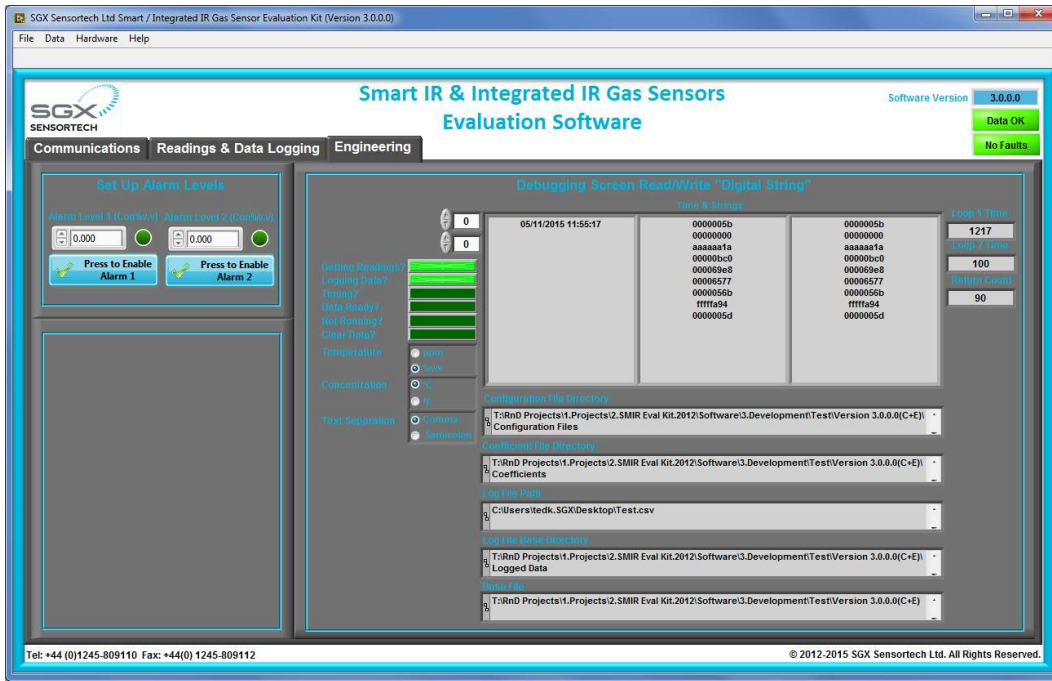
SGX Sensortech Ltd Smart / Integrated IR Gas Sensor Evaluation Kit (Version 3.0.0.0)

File Data Hardware Help

SGX SENSORTECH

Smart IR & Integrated IR Gas Sensors
Evaluation Software

Software Version 3.0.0.0

Data OK

No Faults

Communications Readings & Data Logging Engineering

Set Up Alarm Levels

Alarm Level 1 (Con%v.v) Alarm Level 2 (Con%v.v)

0.000 0.000

Press to Enable Alarm 1 Press to Enable Alarm 2

Debugging Screen Read/Write "Digital String"

0

0

Time & Strings

05/11/2015 11:55:17

| 0000005b | 0000005b |
|---|---|
| 00000000 | 00000000 |
| aaaaaa1a | aaaaaa1a |
| 00000bc0 | 00000bc0 |
| 000069e8 | 000069e8 |
| 00006577 | 00006577 |
| 0000056b | 0000056b |
| fffffa94 | fffffa94 |
| 0000005d | 0000005d |

Loop 1 Time 1217

Loop 2 Time 100

Return Count 90

Getting Readings?
Logging Data?
Timing?
Data Ready?
Not Running?
Clear Data?

Temperature ppm Save

Concentration % ip

Text Separation Comma Semicolon

Configuration File Directory
T:\RnD Projects\1.Projects\2.SMIR Eval Kit.2012\Software\3.Development\Test\Version 3.0.0.0(C+E)\Configuration Files

Coefficient File Directory
T:\RnD Projects\1.Projects\2.SMIR Eval Kit.2012\Software\3.Development\Test\Version 3.0.0.0(C+E)\Coefficients

Log File Path
C:\Users\tedk.SGX\Desktop\Test.csv

Log File Base Directory
T:\RnD Projects\1.Projects\2.SMIR Eval Kit.2012\Software\3.Development\Test\Version 3.0.0.0(C+E)\Logged Data

Base File
T:\RnD Projects\1.Projects\2.SMIR Eval Kit.2012\Software\3.Development\Test\Version 3.0.0.0(C+E)

Tel: +44 (0)1245-809110 Fax: +44(0) 1245-809112

© 2012-2015 SGX Sensortech Ltd. All Rights Reserved.